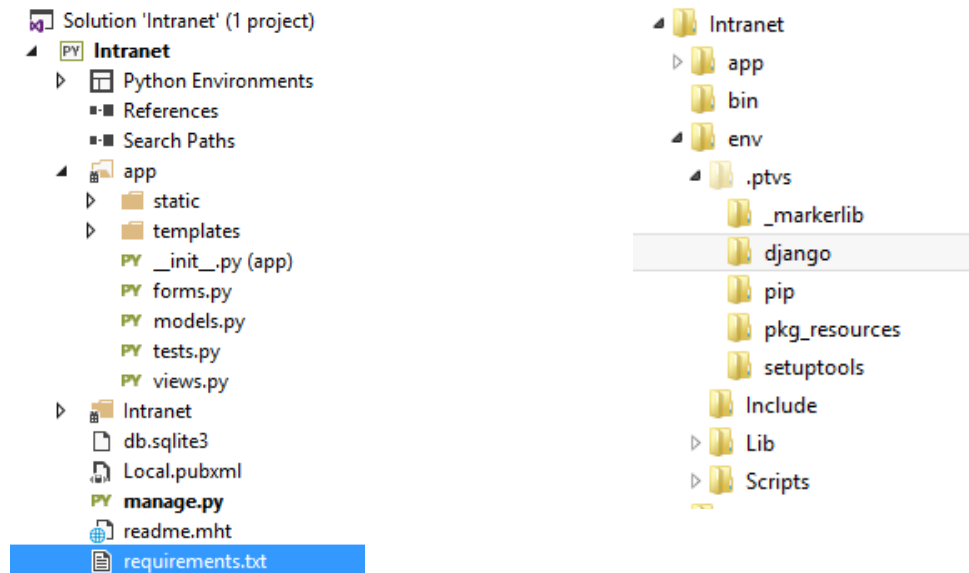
Solution 'Intranet' (1 project)
PY Intranet
Python Environments
References
Search Paths
app
static
templates
PY __init__.py (app)
PY forms.py
PY models.py
PY tests.py
PY views.py
Intranet
db.sqlite3
Local.pubxml
PY manage.py
readme.mht
requirements.txt

Intranet
app
bin
env
.ptvs
_markerlib
django
pip
pkg_resources
setuptools
Include
Lib
Scripts